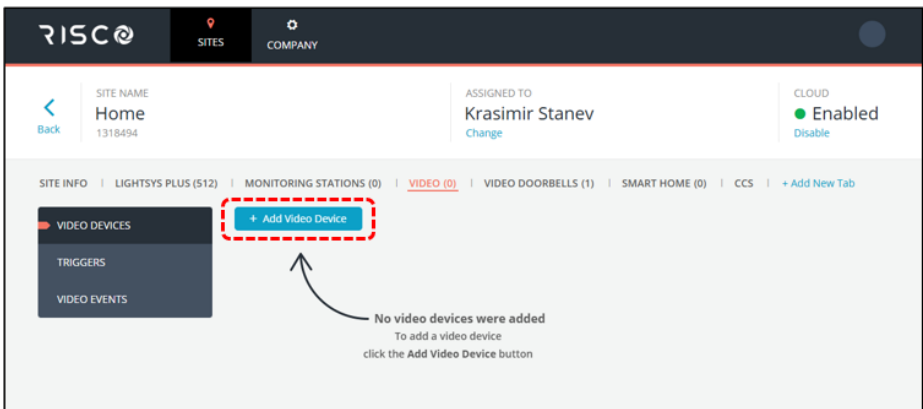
RISCO

SITES

COMPANY

Back

SITE NAME
Home
1318494

ASSIGNED TO
Krasimir Stanev
Change

CLOUD
Enabled
Disable

SITE INFO | LIGHTSYS PLUS (512) | MONITORING STATIONS (0) | VIDEO (0) | VIDEO DOORBELLS (1) | SMART HOME (0) | CCS | + Add New Tab

VIDEO DEVICES

TRIGGERS

VIDEO EVENTS

+ Add Video Device

No video devices were added
To add a video device
click the Add Video Device button